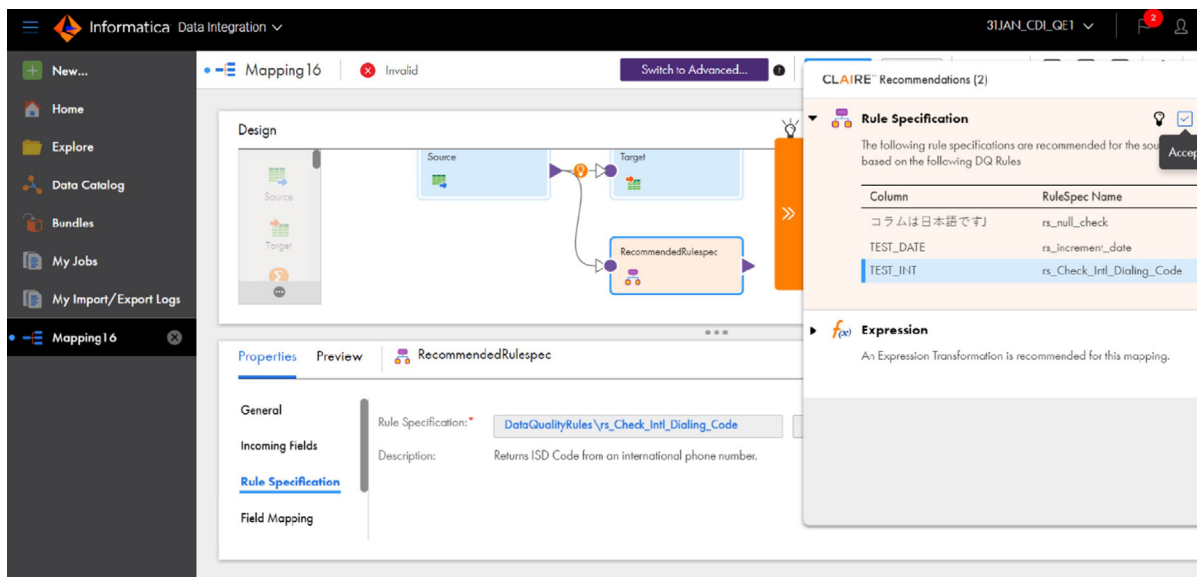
Informatica Data Integration

31JAN_CDI_QE1

2

New...

Home

Explore

Data Catalog

Bundles

My Jobs

My Import/Export Logs

Mapping16

Mapping16

Invalid

Switch to Advanced...

Design

Source

Target

Source

Target

RecommendedRulespec

Properties

Preview

RecommendedRulespec

General

Incoming Fields

Rule Specification

Field Mapping

Rule Specification:*

DataQualityRules\rs_Check_Intl_Dialing_Code

Description:

Returns ISD Code from an international phone number.

CLAIRE™ Recommendations (2)

Rule Specification

Accep

The following rule specifications are recommended for the sou based on the following DQ Rules

| Column | RuleSpec Name |
|---|---|
| コラムは日本語です｣ | rs_null_check |
| TEST_DATE | rs_increment_date |
| TEST_INT | rs_Check_Intl_Dialing_Code |

Expression

An Expression Transformation is recommended for this mapping.